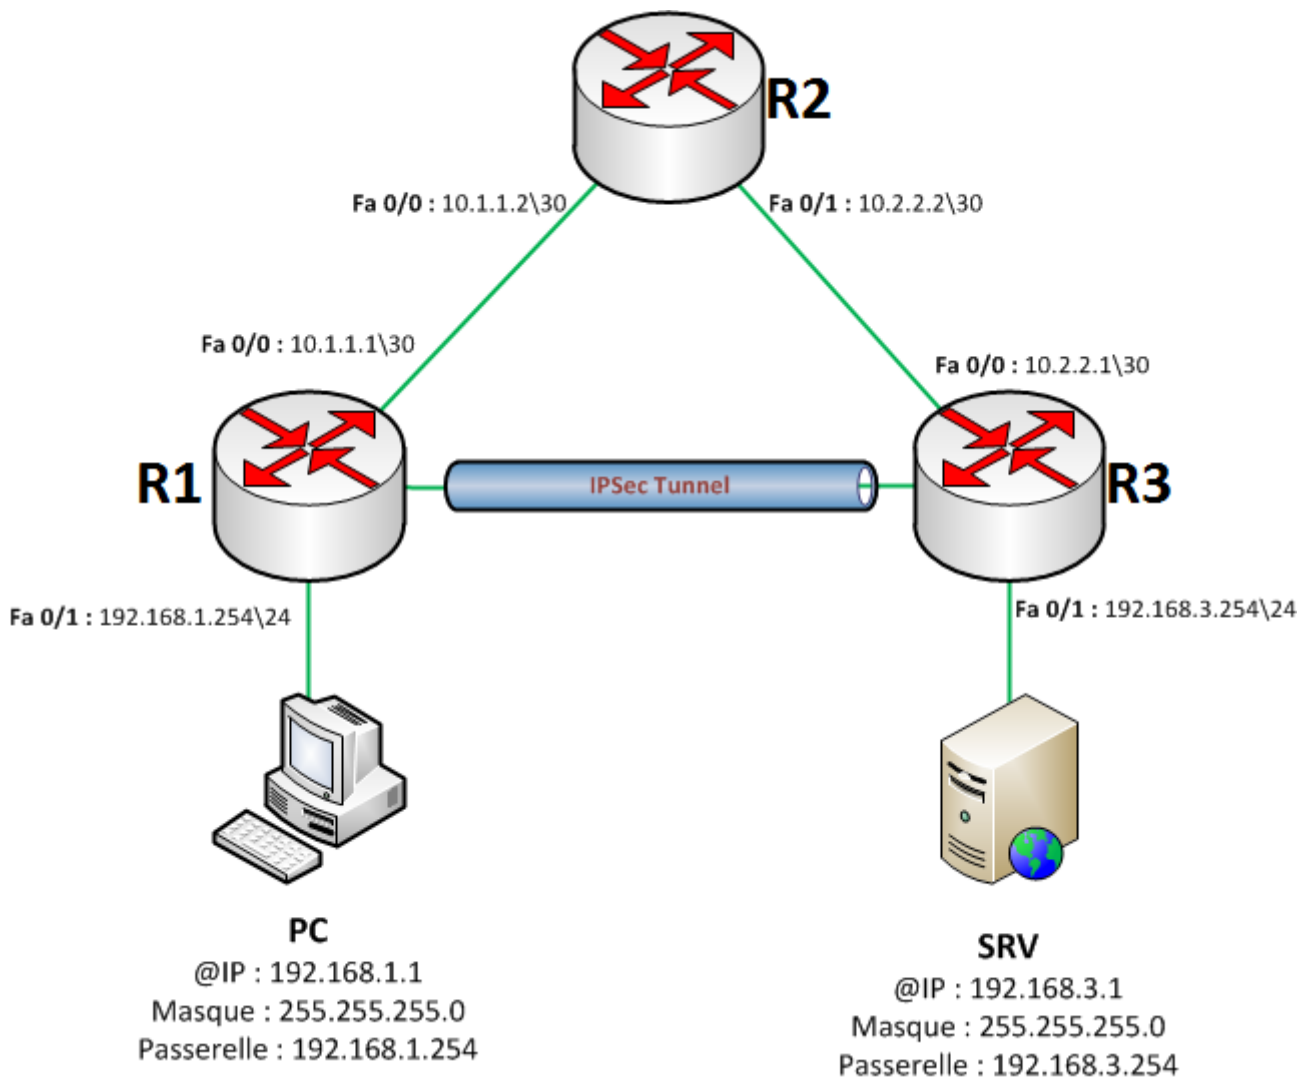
R2

Fa 0/0 : 10.1.1.2\30

Fa 0/1 : 10.2.2.2\30

Fa 0/0 : 10.1.1.1\30

Fa 0/0 : 10.2.2.1\30

R1

IPSec Tunnel

R3

Fa 0/1 : 192.168.1.254\24

Fa 0/1 : 192.168.3.254\24

PC
@IP : 192.168.1.1
Masque : 255.255.255.0
Passerelle : 192.168.1.254

SRV
@IP : 192.168.3.1
Masque : 255.255.255.0
Passerelle : 192.168.3.254